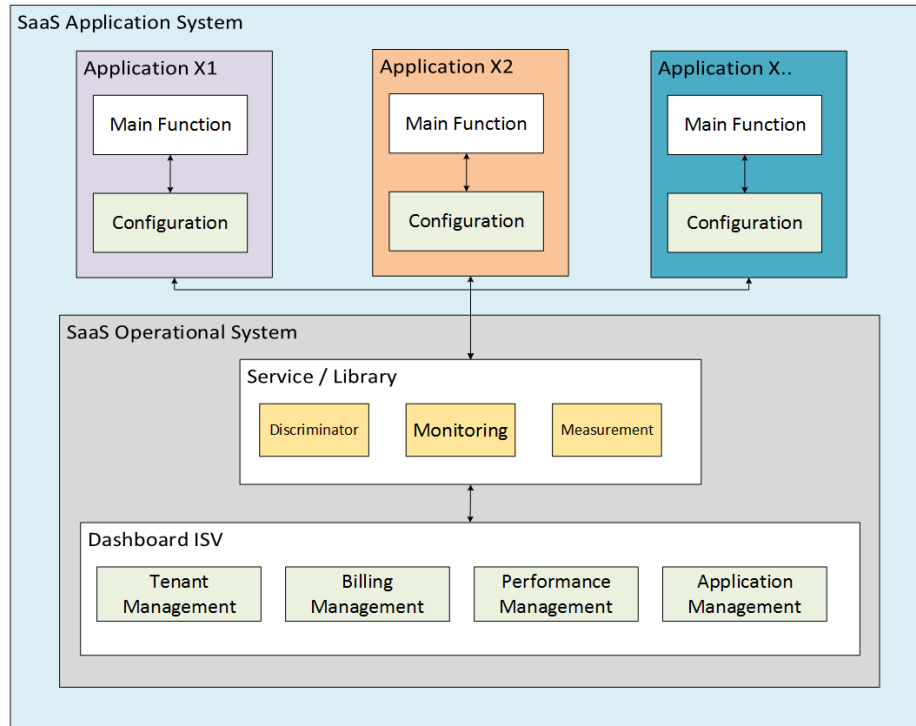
SaaS Application System

Application X1

Main Function

Configuration

Application X2

Main Function

Configuration

Application X..

Main Function

Configuration

SaaS Operational System

Service / Library

Discriminator

Monitoring

Measurement

Dashboard ISV

Tenant Management

Billing Management

Performance Management

Application Management